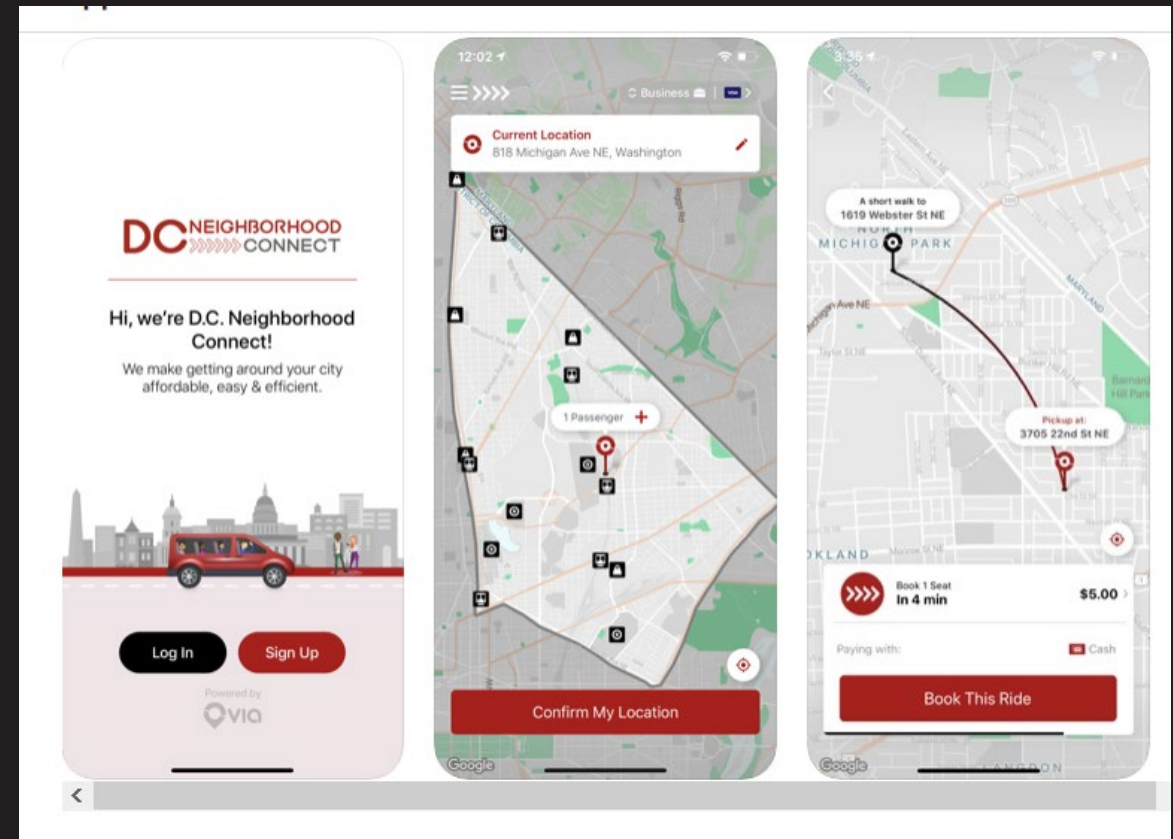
DC NEIGHBORHOOD CONNECT

Hi, we're D.C. Neighborhood Connect!

We make getting around your city affordable, easy & efficient.

Log In

Sign Up

Powered by
via

12:02

Business

Current Location
818 Michigan Ave NE, Washington

1 Passenger

Confirm My Location

Google

3:35

A short walk to
1619 Webster St NE

MICHIG PARK

Michigan Ave NE

Pickup at:
3705 22nd St NE

OKLAND

Book 1 Seat
In 4 min

$5.00

Paying with:

Cash

Book This Ride

Google

LANGDON